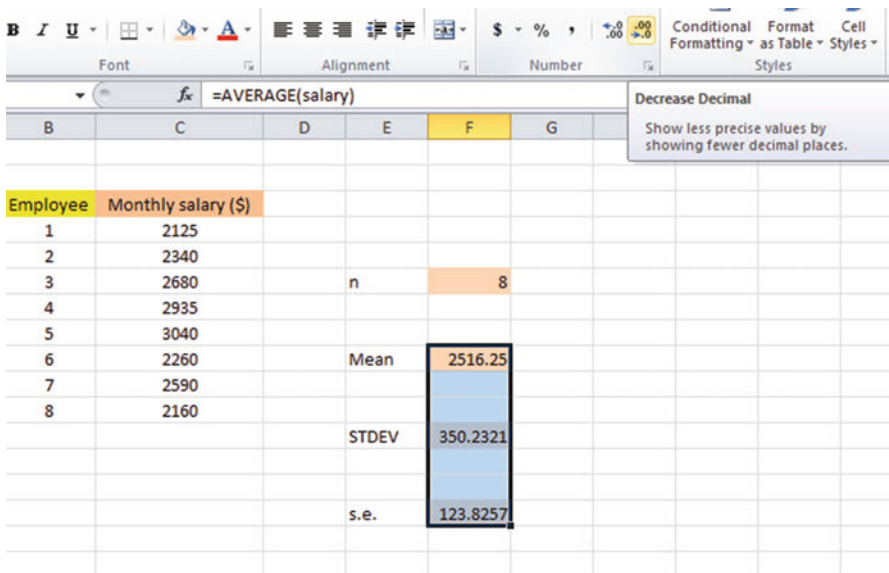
B I U $ % , Conditional Formatting as Table Cell Styles
Font Alignment Number Styles
Format
$f_x$ =AVERAGE(salary)
Decrease Decimal
Show less precise values by showing fewer decimal places.

| B | C | D | E | F | G |
|---|---|---|---|---|---|
| Employee | Monthly salary ($) | | | | |
| 1 | 2125 | | | | |
| 2 | 2340 | | | | |
| 3 | 2680 | | n | 8 | |
| 4 | 2935 | | | | |
| 5 | 3040 | | | | |
| 6 | 2260 | | Mean | 2516.25 | |
| 7 | 2590 | | | | |
| 8 | 2160 | | | | |
| | | | STDEV | 350.2321 | |
| | | | s.e. | 123.8257 | |